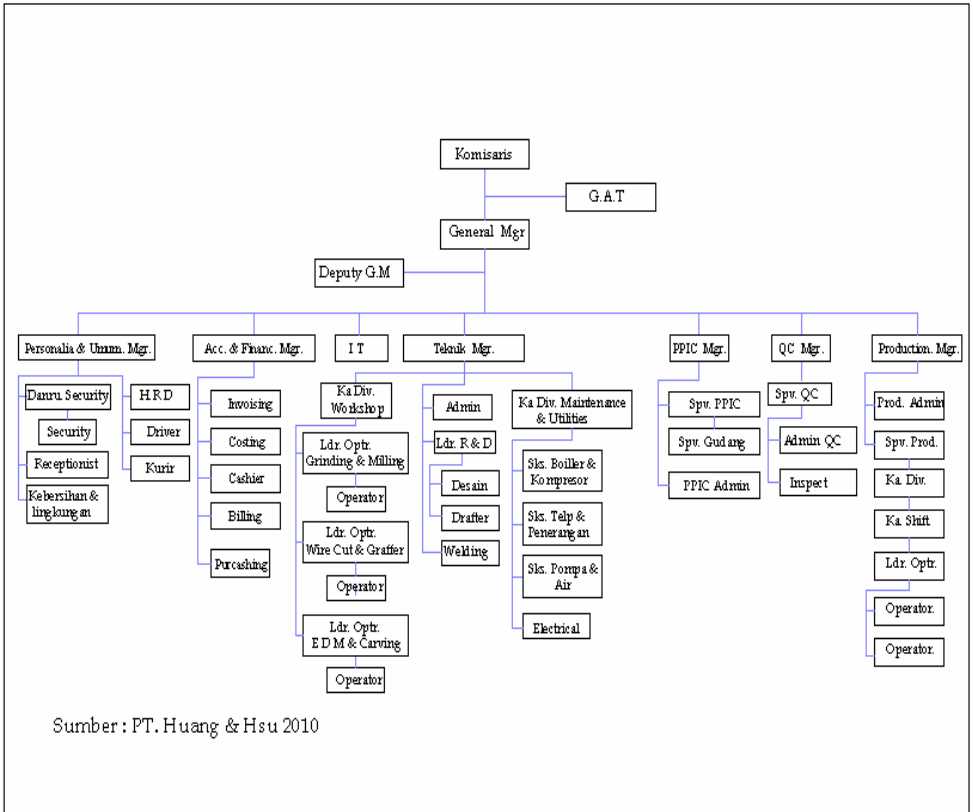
Komisaris

G.A.T

General Mgr

Deputy G.M

Personalia & Umum. Mgr.

Danru Security

Security

Receptionist

Kebersihan & lingkungan

H.R.D

Driver

Kurir

Acc. & Financ. Mgr.

Invoising

Costing

Cashier

Billing

Purcashing

I T

Teknik Mgr.

Ka Div. Workshop

Ldr. Optr. Grinding & Milling

Operator

Ldr. Optr. Wire Cut & Graffer

Operator

Ldr. Optr. E D M & Carving

Operator

Admin

Ldr. R & D

Desain

Drafter

Welding

Ka Div. Maintenance & Utilities

Sks. Boiller & Kompresor

Sks. Telp & Penerangan

Sks. Pompa & Air

Electrical

PPIC Mgr.

Spv. PPIC

Spv. Gudang

PPIC Admin

QC Mgr.

Spv. QC

Admin QC

Inspect

Production. Mgr.

Prod. Admin

Spv. Prod.

Ka. Div.

Ka. Shift

Ldr. Optr.

Operator.

Operator.

Sumber : PT. Huang & Hsu 2010